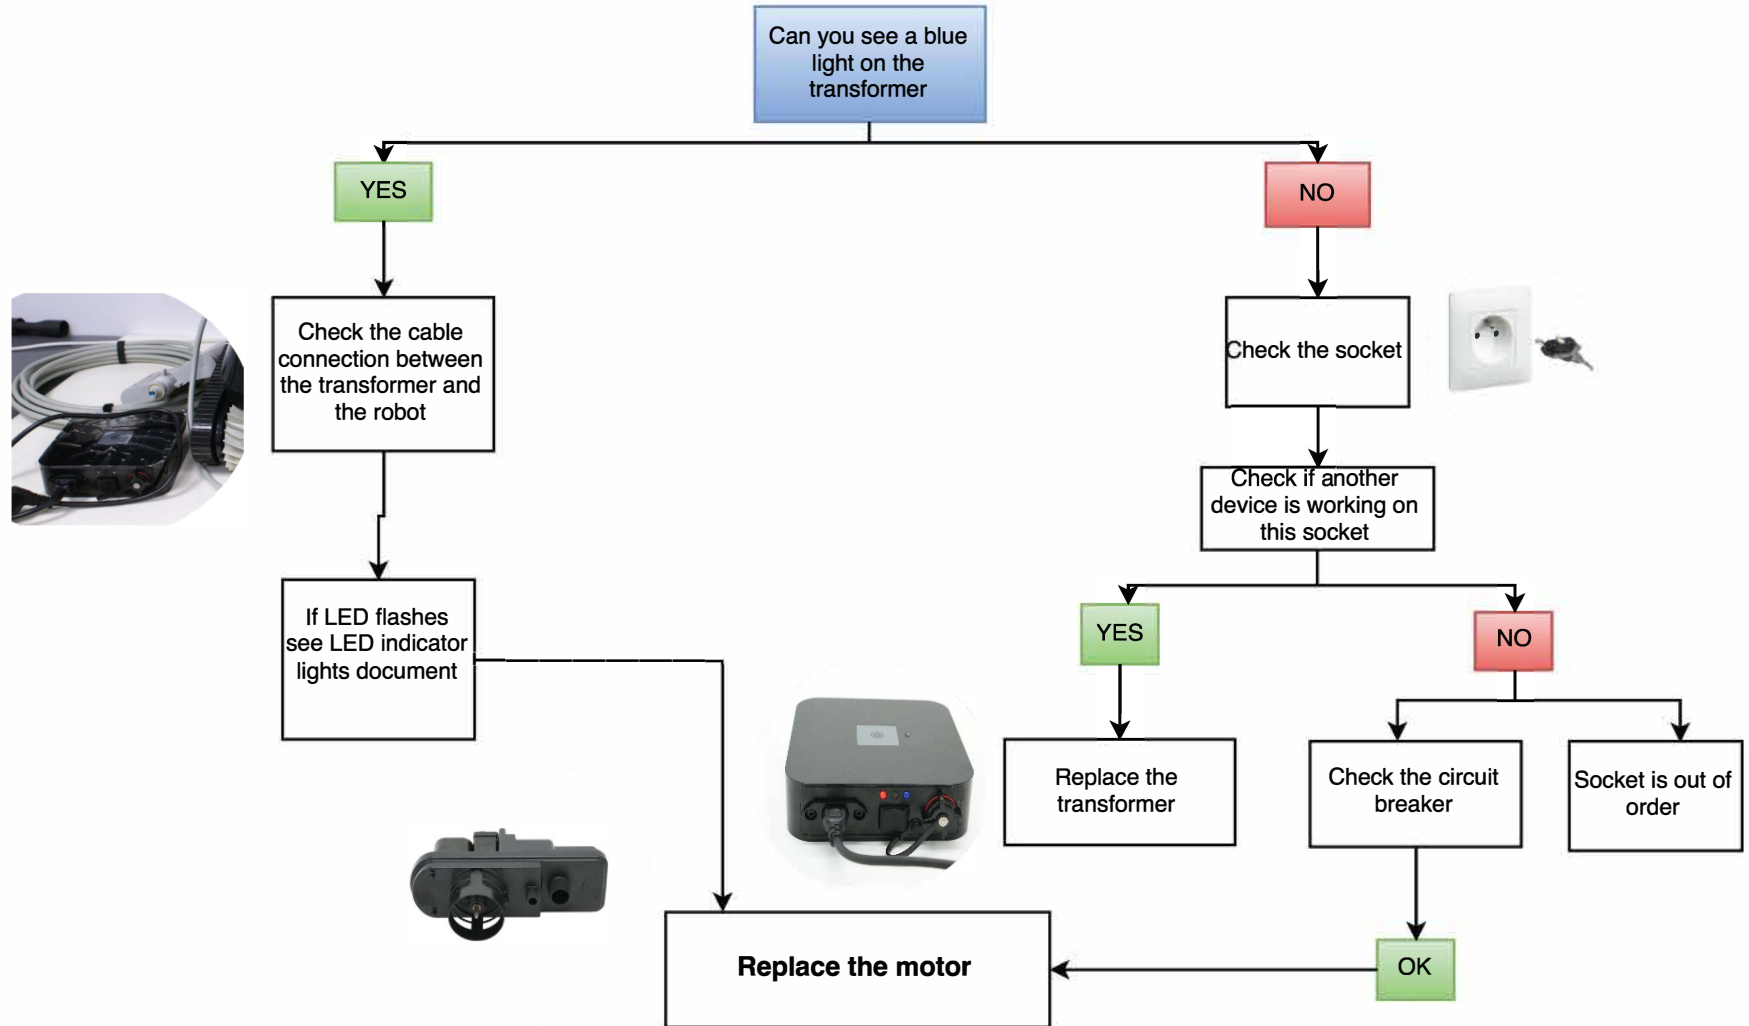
Can you see a blue light on the transformer

YES

NO

Check the cable connection between the transformer and the robot

Check the socket

Check if another device is working on this socket

If LED flashes see LED indicator lights document

YES

NO

Replace the transformer

Check the circuit breaker

Socket is out of order

OK

Replace the motor